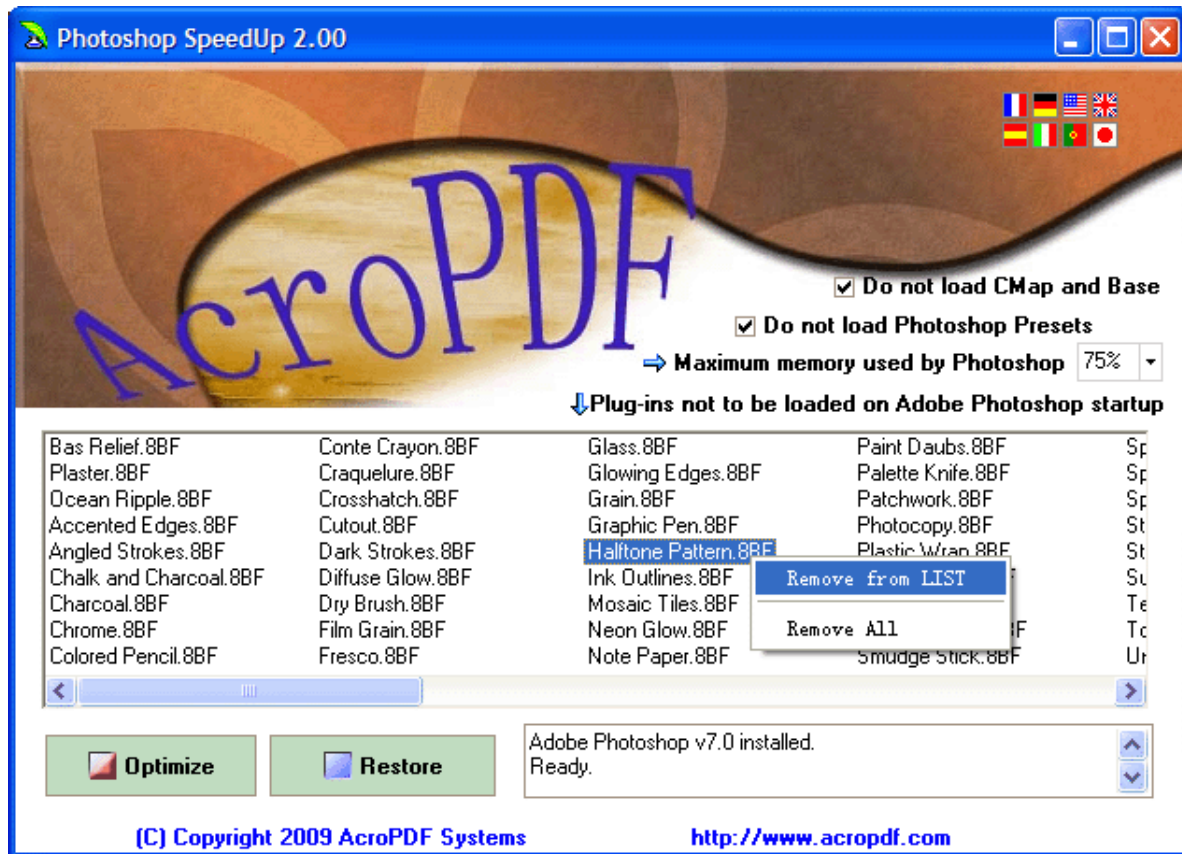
Photoshop SpeedUp 2.00

AcroPDF

Do not load CMap and Base

Do not load Photoshop Presets

Maximum memory used by Photoshop 75%

Plug-ins not to be loaded on Adobe Photoshop startup

Bas Relief.8BF
Plaster.8BF
Ocean Ripple.8BF
Accented Edges.8BF
Angled Strokes.8BF
Chalk and Charcoal.8BF
Charcoal.8BF
Chrome.8BF
Colored Pencil.8BF

Conte Crayon.8BF
Craquelure.8BF
Crosshatch.8BF
Cutout.8BF
Dark Strokes.8BF
Diffuse Glow.8BF
Dry Brush.8BF
Film Grain.8BF
Fresco.8BF

Glass.8BF
Glowing Edges.8BF
Grain.8BF
Graphic Pen.8BF
Halftone Pattern.8BF
Ink Outlines.8BF
Mosaic Tiles.8BF
Neon Glow.8BF
Note Paper.8BF

Paint Daubs.8BF
Palette Knife.8BF
Patchwork.8BF
Photocopy.8BF
Plastic Wrap.8BF
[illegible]
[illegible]
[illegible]
Smudge Stick.8BF

Sp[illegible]
Sp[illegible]
Sp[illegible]
St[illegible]
St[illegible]
Su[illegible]
Te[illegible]
To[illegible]
Ur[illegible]

Remove from LIST
Remove All

Optimize
Restore

Adobe Photoshop v7.0 installed.
Ready.

(C) Copyright 2009 AcroPDF Systems
http://www.acropdf.com